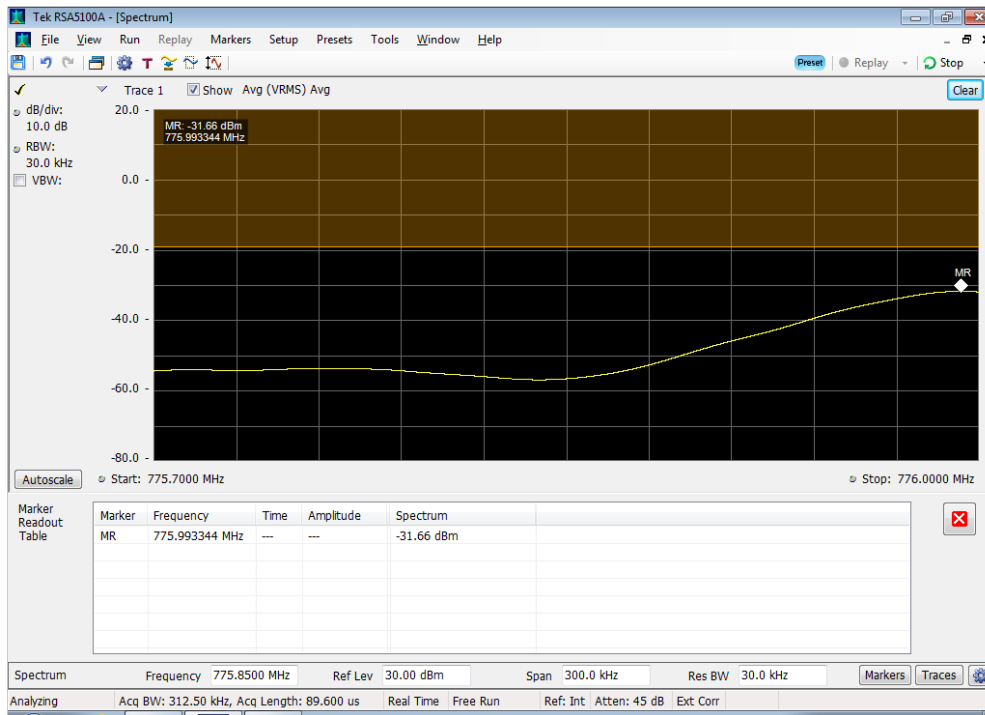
Tek RSA5100A - [Spectrum]

File View Run Replay Markers Setup Presets Tools Window Help

Preset Replay Stop

Trace 1 Show Avg (VRMS) Avg

Clear

dB/div:
10.0 dB
RBW:
30.0 kHz
VBW:

20.0
0.0
-20.0
-40.0
-60.0
-80.0

MR: -31.66 dBm
775.993344 MHz

MR

Autoscale

Start: 775.7000 MHz

Stop: 776.0000 MHz

Marker Readout Table

| Marker | Frequency | Time | Amplitude | Spectrum |
|---|---|---|---|---|
| MR | 775.993344 MHz | --- | --- | -31.66 dBm |

Spectrum Frequency 775.8500 MHz Ref Lev 30.00 dBm Span 300.0 kHz Res BW 30.0 kHz Markers Traces

Analyzing Acq BW: 312.50 kHz, Acq Length: 89.600 us Real Time Free Run Ref: Int Atten: 45 dB Ext Corr